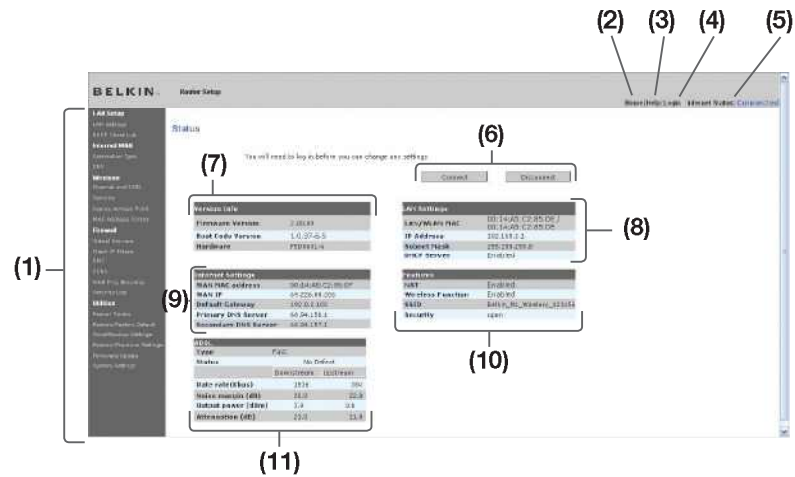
(2) (3) (4) (5)

BELKIN. Router Setup

Home | Help | Login Internet Status: Connected

LAN Setup
LAN Settings
DHCP Client List
Internet WAN
Connection Type
DNS
Wireless
Channel and SSID
Security
Use as Access Point
MAC Address Control
Firewall
Virtual Servers
Client IP Filters
DMZ
DDNS
WAN Ping Blocking
Security Log
Utilities
Restart Router
Restore Factory Default
Save/Backup Settings
Restore Previous Settings
Firmware Update
System Settings

(1)

Status

(6)

You will need to log in before you can change any settings.

Connect Disconnect

(7)

Version Info

| Firmware Version | 2.00.01 |
|---|---|
| Boot Code Version | 1.0.37-6.5 |
| Hardware | F5D9631-4 |

LAN Settings

| LAN/WLAN MAC | 00:14:A5:C2:85:D8 / 00:14:A5:C2:85:D8 |
|---|---|
| IP Address | 192.168.2.1 |
| Subnet Mask | 255.255.255.0 |
| DHCP Server | Enabled |

(8)

Internet Settings

| WAN MAC address | 00:14:A5:C2:85:DF |
|---|---|
| WAN IP | 64.226.49.000 |
| Default Gateway | 192.0.2.100 |
| Primary DNS Server | 68.94.156.1 |
| Secondary DNS Server | 68.94.157.1 |

(9)

Features

| NAT | Enabled |
|---|---|
| Wireless Function | Enabled |
| SSID | Belkin_N1_Wireless_123456 |
| Security | open |

(10)

ADSL

| Type | PAD |  |
|---|---|---|
| Status | No Defect |  |
|  | Downstream | Upstream |
| Data rate(Kbps) | 1536 | 384 |
| Noise margin (dB) | 31.0 | 22.0 |
| Output power (dBm) | 3.4 | 0.6 |
| Attenuation (dB) | 22.0 | 11.4 |

(11)